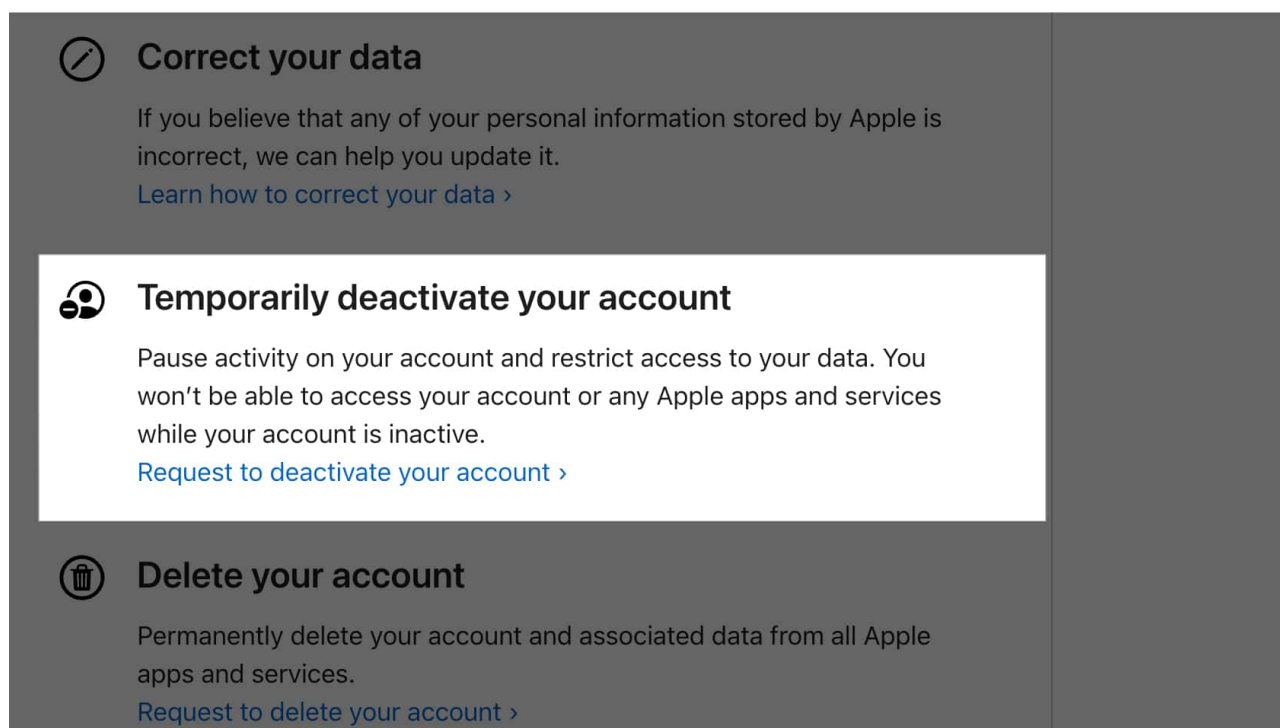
Correct your data

If you believe that any of your personal information stored by Apple is incorrect, we can help you update it.
Learn how to correct your data ›

Temporarily deactivate your account

Pause activity on your account and restrict access to your data. You won’t be able to access your account or any Apple apps and services while your account is inactive.
Request to deactivate your account ›

Delete your account

Permanently delete your account and associated data from all Apple apps and services.
Request to delete your account ›